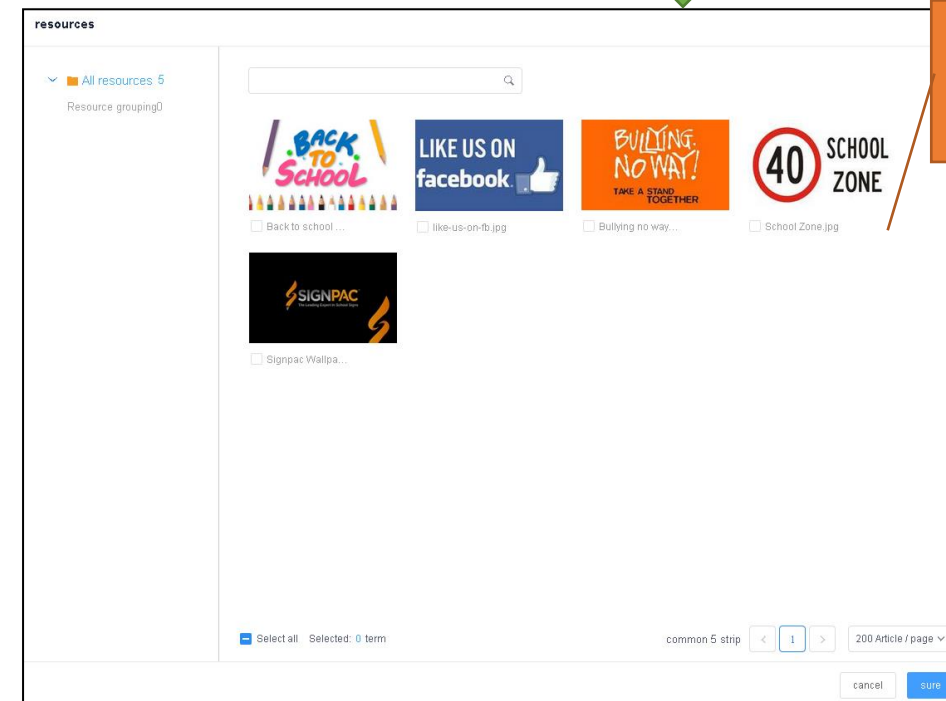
resources

All resources 5

Resource grouping0

BACK TO SCHOOL

Back to school ...

LIKE US ON facebook

like-us-on-fb.jpg

BULLYING. NO WAY! TAKE A STAND TOGETHER

Bullying no way...

40 SCHOOL ZONE

School Zone.jpg

SIGNPAC

Signpac Wallpa...

Select all Selected: 0 term

common 5 strip < 1 > 200 Article / page

cancel sure